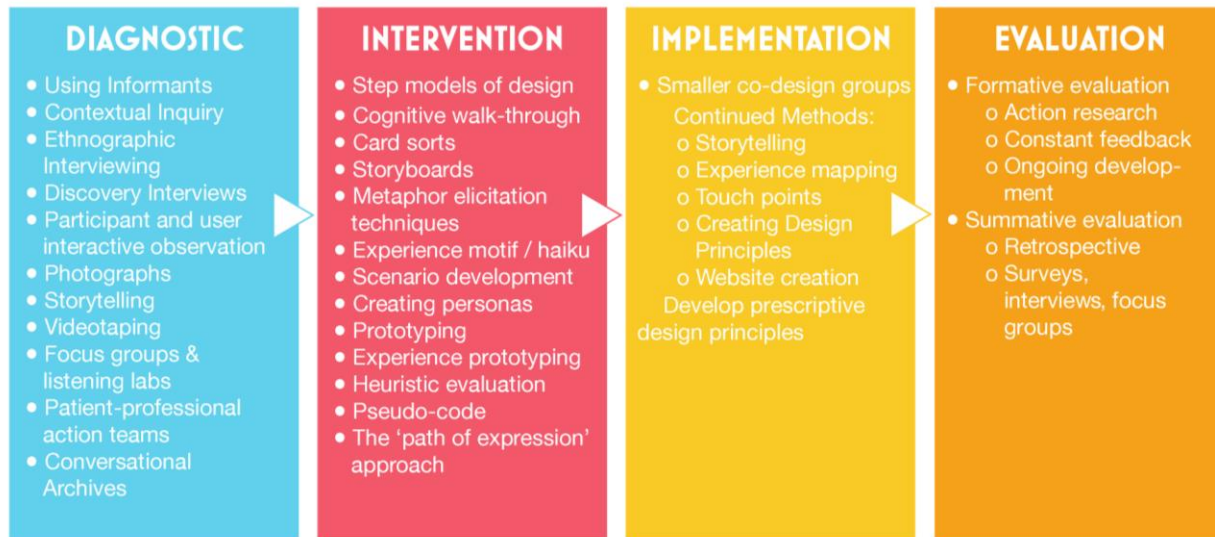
DIAGNOSTIC

- Using Informants
- Contextual Inquiry
- Ethnographic Interviewing
- Discovery Interviews
- Participant and user interactive observation
- Photographs
- Storytelling
- Videotaping
- Focus groups & listening labs
- Patient-professional action teams
- Conversational Archives

INTERVENTION

- Step models of design
- Cognitive walk-through
- Card sorts
- Storyboards
- Metaphor elicitation techniques
- Experience motif / haiku
- Scenario development
- Creating personas
- Prototyping
- Experience prototyping
- Heuristic evaluation
- Pseudo-code
- The 'path of expression' approach

IMPLEMENTATION

- Smaller co-design groups

Continued Methods:
  - o Storytelling
  - o Experience mapping
  - o Touch points
  - o Creating Design Principles
  - o Website creation

Develop prescriptive design principles

EVALUATION

- Formative evaluation
  - o Action research
  - o Constant feedback
  - o Ongoing development
- Summative evaluation
  - o Retrospective
  - o Surveys, interviews, focus groups